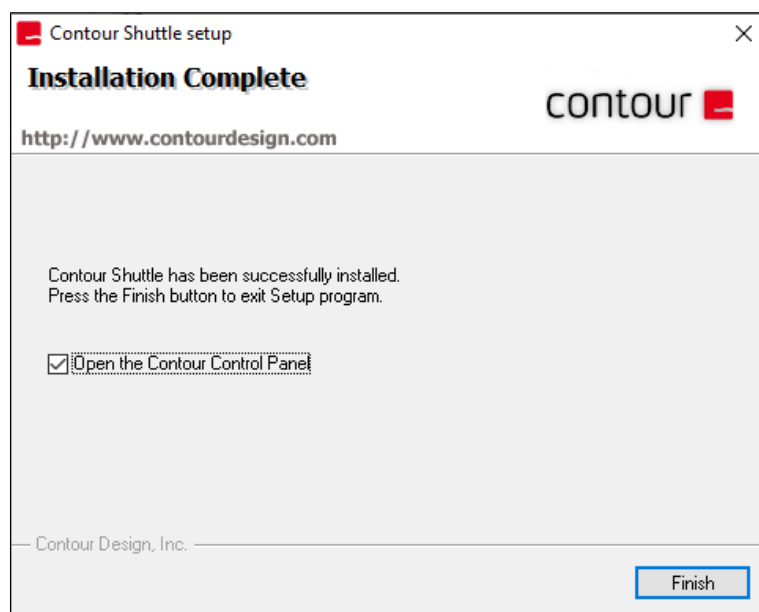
Contour Shuttle setup

Installation Complete

contour

http://www.contourdesign.com

Contour Shuttle has been successfully installed.
Press the Finish button to exit Setup program.

Open the Contour Control Panel

Contour Design, Inc.

Finish